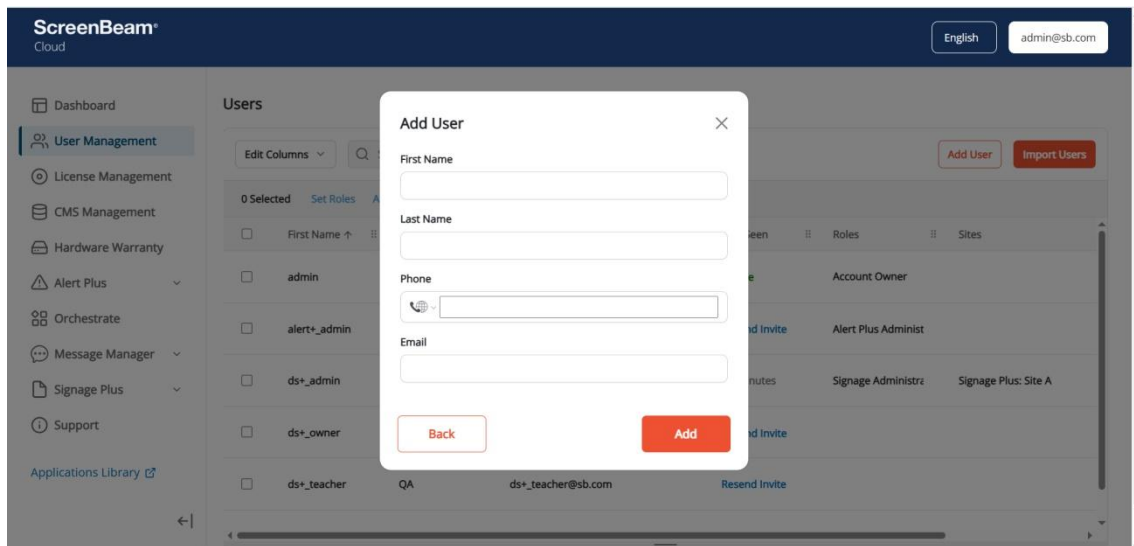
ScreenBeam®
Cloud

English
admin@sb.com

Dashboard
User Management
License Management
CMS Management
Hardware Warranty
Alert Plus
Orchestrate
Message Manager
Signage Plus
Support

Applications Library

Users

Edit Columns

Add User
Import Users

0 Selected  Set Roles  A

| | First Name ↑ | | | een | Roles | Sites |
|---|---|---|---|---|---|---|
| | admin | | | e | Account Owner | |
| | alert+_admin | | | nd Invite | Alert Plus Administ | |
| | ds+_admin | | | nutes | Signage Administra | Signage Plus: Site A |
| | ds+_owner | | | nd Invite | | |
| | ds+_teacher | QA | ds+_teacher@sb.com | Resend Invite | | |

Add User
First Name
Last Name
Phone
Email
Back
Add